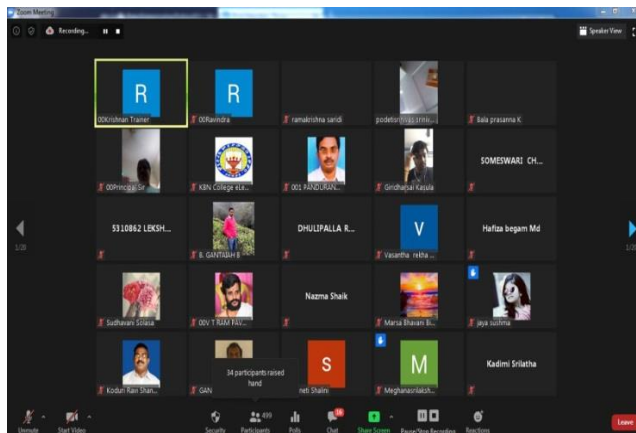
Zoom Meeting

Recording...

Speaker View

R

00Krishnan Trainer

R

00Ravindra

ramakrishna saridi

podetsrinivas srini...

Bala prasanna K

00Principal Sir

KBN College eLe...

001 PANDURAN...

Giridharsai Kasula

SOMESWARI CH...

1/28

5310862 LEKSH...

B. GANTAIAH B

DHULIPALLA R...

V

Vasantha rekha ...

Hafiza begam Md

1/28

Sudhavani Solasa

00V T RAM PAV...

Nazma Shaik

Marsa Bhavani B...

jaya sushma

Koduri Ravi Shan...

GAN

34 participants raised hand

S

neti Shalini

M

Meghanasrilaksh...

Kadimi Srilatha

Unmute

Start Video

Security

499

Participants

Polls

Chat

Share Screen

Pause/Stop Recording

Reactions

Leave